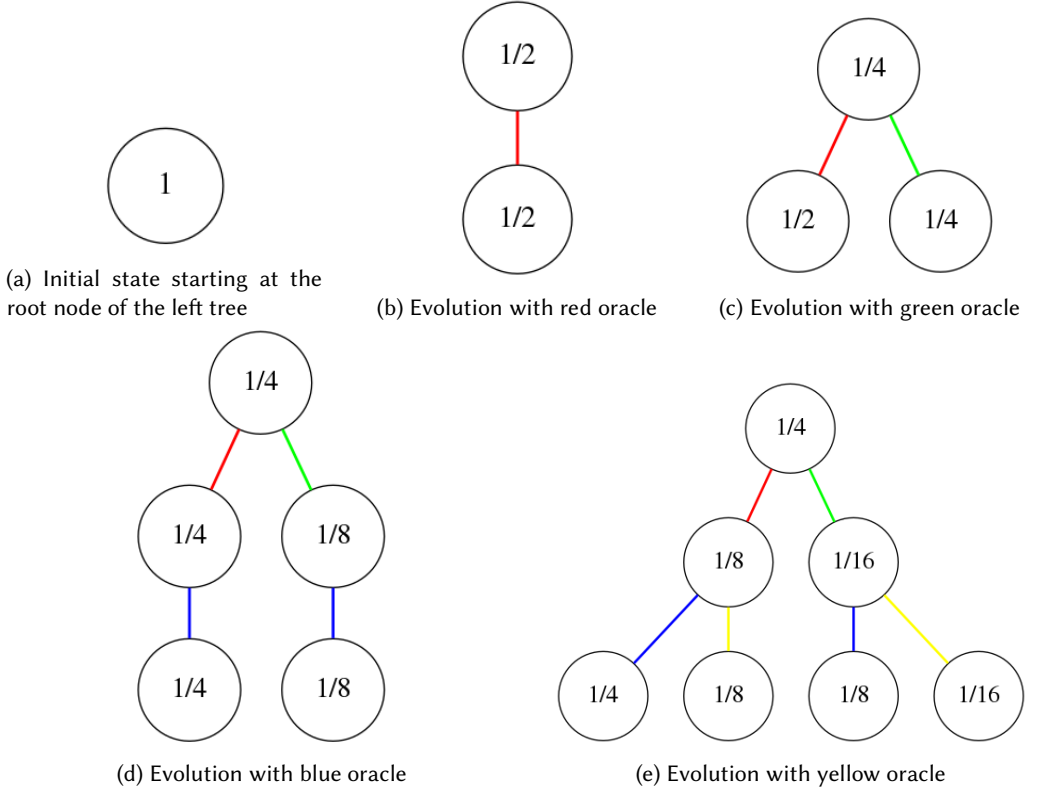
1

(a) Initial state starting at the root node of the left tree

1/2

1/2

(b) Evolution with red oracle

1/4

1/2

1/4

(c) Evolution with green oracle

1/4

1/4

1/8

1/4

1/8

(d) Evolution with blue oracle

1/4

1/8

1/16

1/4

1/8

1/8

1/16

(e) Evolution with yellow oracle